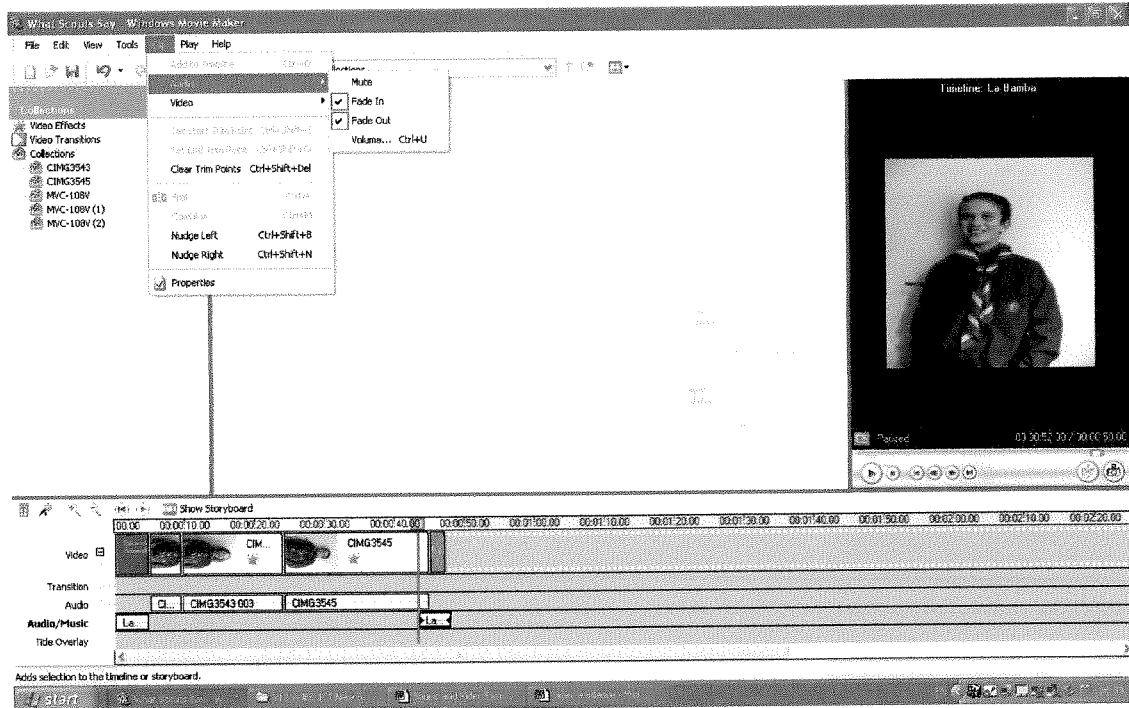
What Scouts Say - Windows Movie Maker

File Edit View Tools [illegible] Play Help

Collections

Video Effects
Video Transitions
Collections
CIMG3543
CIMG3545
MVC-108V
MVC-108V (1)
MVC-108V (2)

Add to Timeline Ctrl+D
Audio
Video
Set Start Trim Point Ctrl+Shift+I
Set End Trim Point Ctrl+Shift+O
Clear Trim Points Ctrl+Shift+Del
Split
Combine
Nudge Left Ctrl+Shift+B
Nudge Right Ctrl+Shift+N
Properties

Mute
Fade In
Fade Out
Volume... Ctrl+U

Timeline: La Bamba

Paused 00:00:52.00 / 00:02:50.00

Show Storyboard

00:00 00:00:10.00 00:00:20.00 00:00:30.00 00:00:40.00 00:00:50.00 00:01:00.00 00:01:10.00 00:01:20.00 00:01:30.00 00:01:40.00 00:01:50.00 00:02:00.00 00:02:10.00 00:02:20.00

Video
CIM...
CIMG3545
Transition
Audio
Cl...
CIMG3543 003
CIMG3545
Audio/Music
La...
La...
Title Overlay

Adds selection to the timeline or storyboard.

start